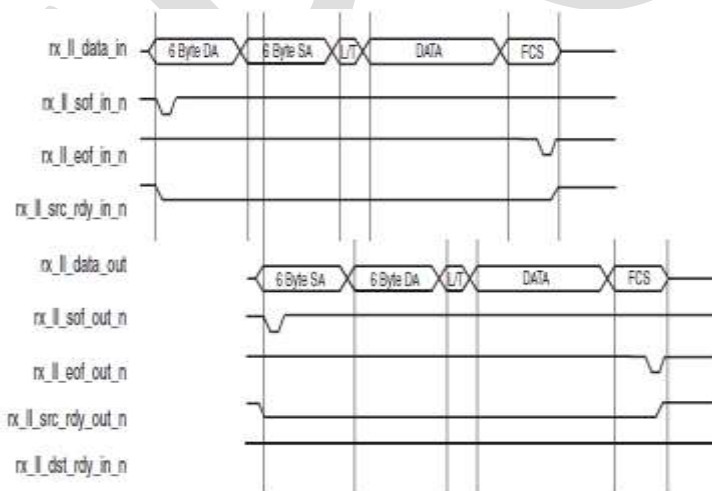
rx_ll_data_in
6 Byte DA
6 Byte SA
L/T
DATA
FCS
rx_ll_sof_in_n
rx_ll_eof_in_n
rx_ll_src_rdy_in_n
rx_ll_data_out
6 Byte SA
6 Byte DA
L/T
DATA
FCS
rx_ll_sof_out_n
rx_ll_eof_out_n
rx_ll_src_rdy_out_n
rx_ll_dst_rdy_in_n